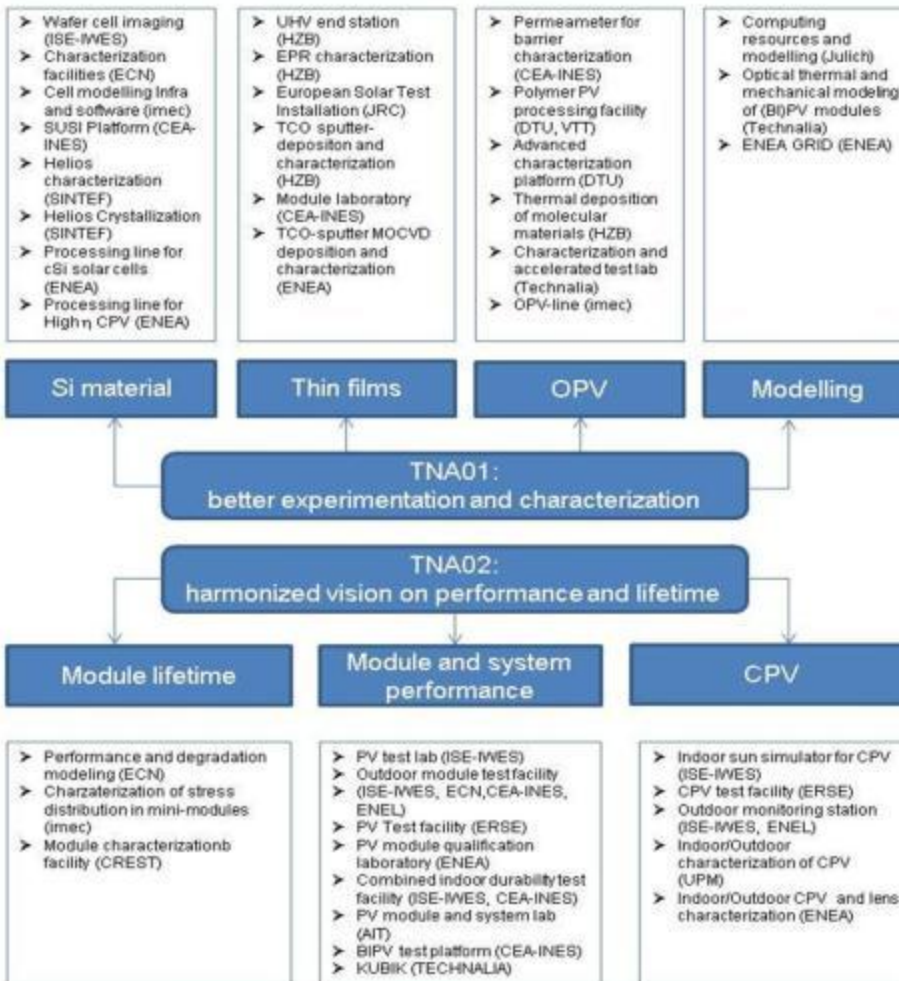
➤ Wafer cell imaging (ISE-IWES)
➤ Characterization facilities (ECN)
➤ Cell modelling Infra and software (imec)
➤ SUSI Platform (CEA-INES)
➤ Helios characterization (SINTEF)
➤ Helios Crystallization (SINTEF)
➤ Processing line for cSi solar cells (ENEA)
➤ Processing line for High η CPV (ENEA)

➤ UHV end station (HZB)
➤ EPR characterization (HZB)
➤ European Solar Test Installation (JRC)
➤ TCO sputter-depositon and characterization (HZB)
➤ Module laboratory (CEA-INES)
➤ TCO-sputter MOCVD deposition and characterization (ENEA)

➤ Permeameter for barrier characterization (CEA-INES)
➤ Polymer PV processing facility (DTU, VTT)
➤ Advanced characterization platform (DTU)
➤ Thermal deposition of molecular materials (HZB)
➤ Characterization and accelerated test lab (Technalia)
➤ OPV-line (imec)

➤ Computing resources and modelling (Julich)
➤ Optical thermal and mechanical modeling of (BI)PV modules (Technalia)
➤ ENEA GRID (ENEA)

Si material

Thin films

OPV

Modelling

TNA01:
better experimentation and characterization

TNA02:
harmonized vision on performance and lifetime

Module lifetime

Module and system performance

CPV

➤ Performance and degradation modeling (ECN)
➤ Charzaterization of stress distribution in mini-modules (imec)
➤ Module characterizationb facility (CREST)

➤ PV test lab (ISE-IWES)
➤ Outdoor module test facility
➤ (ISE-IWES, ECN,CEA-INES, ENEL)
➤ PV Test facility (ERSE)
➤ PV module qualification laboratory (ENEA)
➤ Combined indoor durability test facility (ISE-IWES, CEA-INES)
➤ PV module and system lab (AIT)
➤ BIPV test platform (CEA-INES)
➤ KUBIK (TECHNALIA)

➤ Indoor sun simulator for CPV (ISE-IWES)
➤ CPV test facility (ERSE)
➤ Outdoor monitoring station (ISE-IWES, ENEL)
➤ Indoor/Outdoor characterization of CPV (UPM)
➤ Indoor/Outdoor CPV and lens characterization (ENEA)